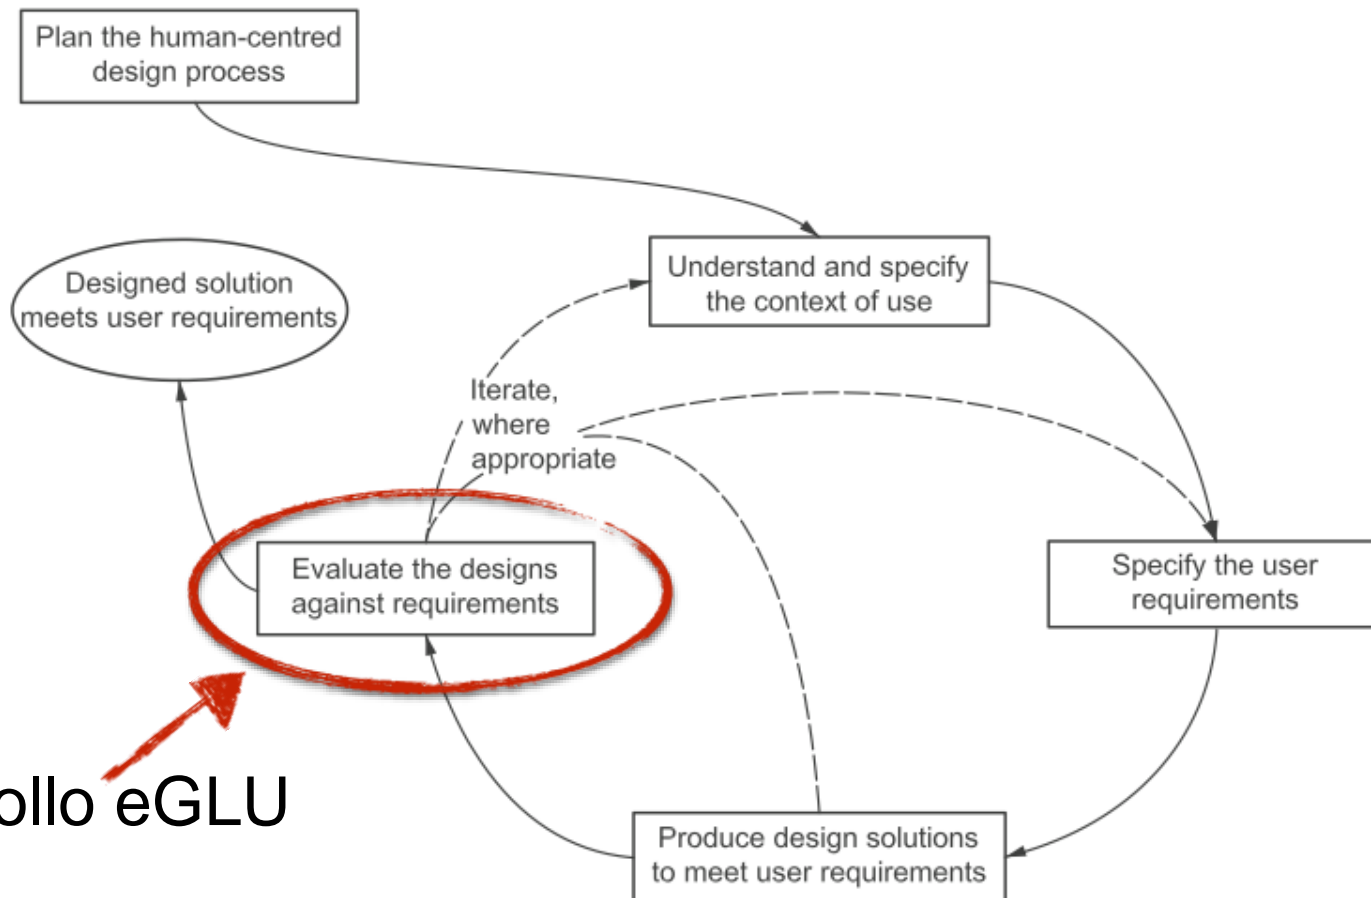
Plan the human-centred design process

Understand and specify the context of use

Designed solution meets user requirements

Iterate, where appropriate

Specify the user requirements

Evaluate the designs against requirements

ollo eGLU

Produce design solutions to meet user requirements